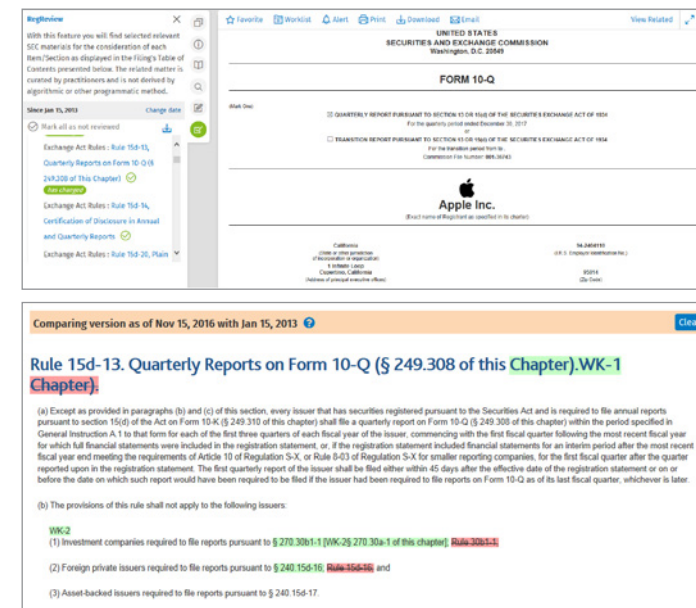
RegReview

With this feature you will find selected relevant SEC materials for the consideration of each Item/Section as displayed in the Filing's Table of Contents presented below. The related matter is curated by practitioners and is not derived by algorithmic or other programmatic method.

Since Jan 15, 2013 Change date

Mark all as not reviewed

Exchange Act Rules : Rule 15d-13, Quarterly Reports on Form 10-Q (§ 249.308 of this Chapter)

Exchange Act Rules : Rule 15d-14, Certification of Disclosure in Annual and Quarterly Reports

Exchange Act Rules : Rule 15d-20, Plain

Favorite Worklist Alert Print Download Email View Related

UNITED STATES
SECURITIES AND EXCHANGE COMMISSION
Washington, D.C. 20549

FORM 10-Q

(Mark One)

☒ QUARTERLY REPORT PURSUANT TO SECTION 13 OR 15(d) OF THE SECURITIES EXCHANGE ACT OF 1934
For the quarterly period ended December 30, 2017
or
☐ TRANSITION REPORT PURSUANT TO SECTION 13 OR 15(d) OF THE SECURITIES EXCHANGE ACT OF 1934
For the transition period from to .
Commission File Number: 001-36743

Apple Inc.
(Exact name of Registrant as specified in its charter)

California
(State or other jurisdiction of incorporation or organization)
1 Infinite Loop
Cupertino, California
(Address of principal executive offices)

94-2404110
(I.R.S. Employer Identification No.)
95014
(Zip Code)

Comparing version as of Nov 15, 2016 with Jan 15, 2013

Clea

Rule 15d-13. Quarterly Reports on Form 10-Q (§ 249.308 of this Chapter).WK-1 Chapter).

(a) Except as provided in paragraphs (b) and (c) of this section, every issuer that has securities registered pursuant to the Securities Act and is required to file annual reports pursuant to section 15(d) of the Act on Form 10-K (§ 249.310 of this chapter) shall file a quarterly report on Form 10-Q (§ 249.308 of this chapter) within the period specified in General Instruction A.1 to that form for each of the first three quarters of each fiscal year of the issuer, commencing with the first fiscal quarter following the most recent fiscal year for which full financial statements were included in the registration statement, or, if the registration statement included financial statements for an interim period after the most recent fiscal year end meeting the requirements of Article 10 of Regulation S-X, or Rule 8-03 of Regulation S-X for smaller reporting companies, for the first fiscal quarter after the quarter reported upon in the registration statement. The first quarterly report of the issuer shall be filed either within 45 days after the effective date of the registration statement or on or before the date on which such report would have been required to be filed if the issuer had been required to file reports on Form 10-Q as of its last fiscal quarter, whichever is later.

(b) The provisions of this rule shall not apply to the following issuers:

WK-2
(1) Investment companies required to file reports pursuant to § 270.30b1-1 [WK-2§ 270.30a-1 of this chapter]; Rule 30b1-1;

(2) Foreign private issuers required to file reports pursuant to § 240.15d-16; Rule 15d-16; and

(3) Asset-backed issuers required to file reports pursuant to § 240.15d-17.